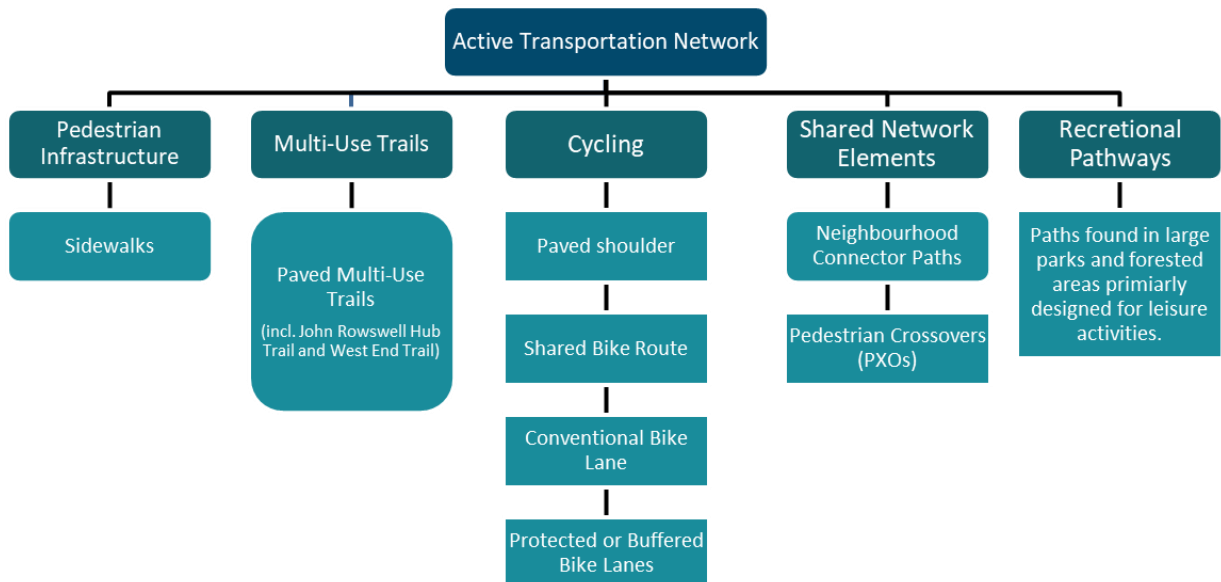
Active Transportation Network

Pedestrian Infrastructure

Sidewalks

Multi-Use Trails

Paved Multi-Use Trails

(incl. John Rowswell Hub Trail and West End Trail)

Cycling

Paved shoulder

Shared Bike Route

Conventional Bike Lane

Protected or Buffered Bike Lanes

Shared Network Elements

Neighbourhood Connector Paths

Pedestrian Crossovers (PXOs)

Recretional Pathways

Paths found in large parks and forested areas primiarly designed for leisure activities.